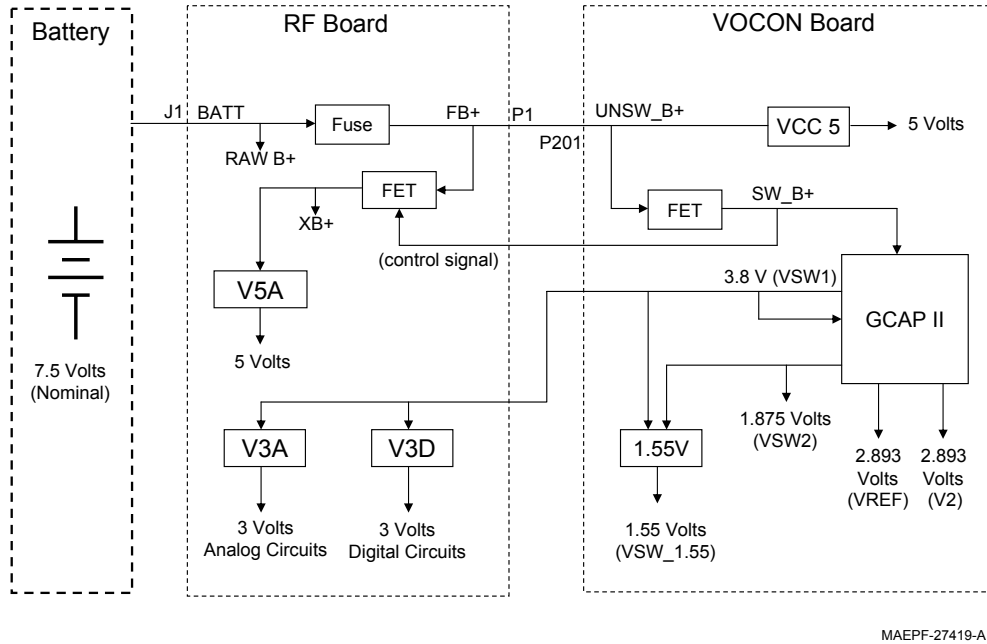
Battery

RF Board

VOCON Board

J1 BATT

Fuse

FB+

P1

UNSW_B+

VCC 5

5 Volts

RAW B+

P201

FET

XB+

FET

SW_B+

(control signal)

V5A

3.8 V (VSW1)

GCAP II

5 Volts

7.5 Volts (Nominal)

1.875 Volts (VSW2)

V3A

V3D

1.55V

2.893 Volts (VREF)

2.893 Volts (V2)

3 Volts Analog Circuits

3 Volts Digital Circuits

1.55 Volts (VSW_1.55)

MAEPF-27419-A